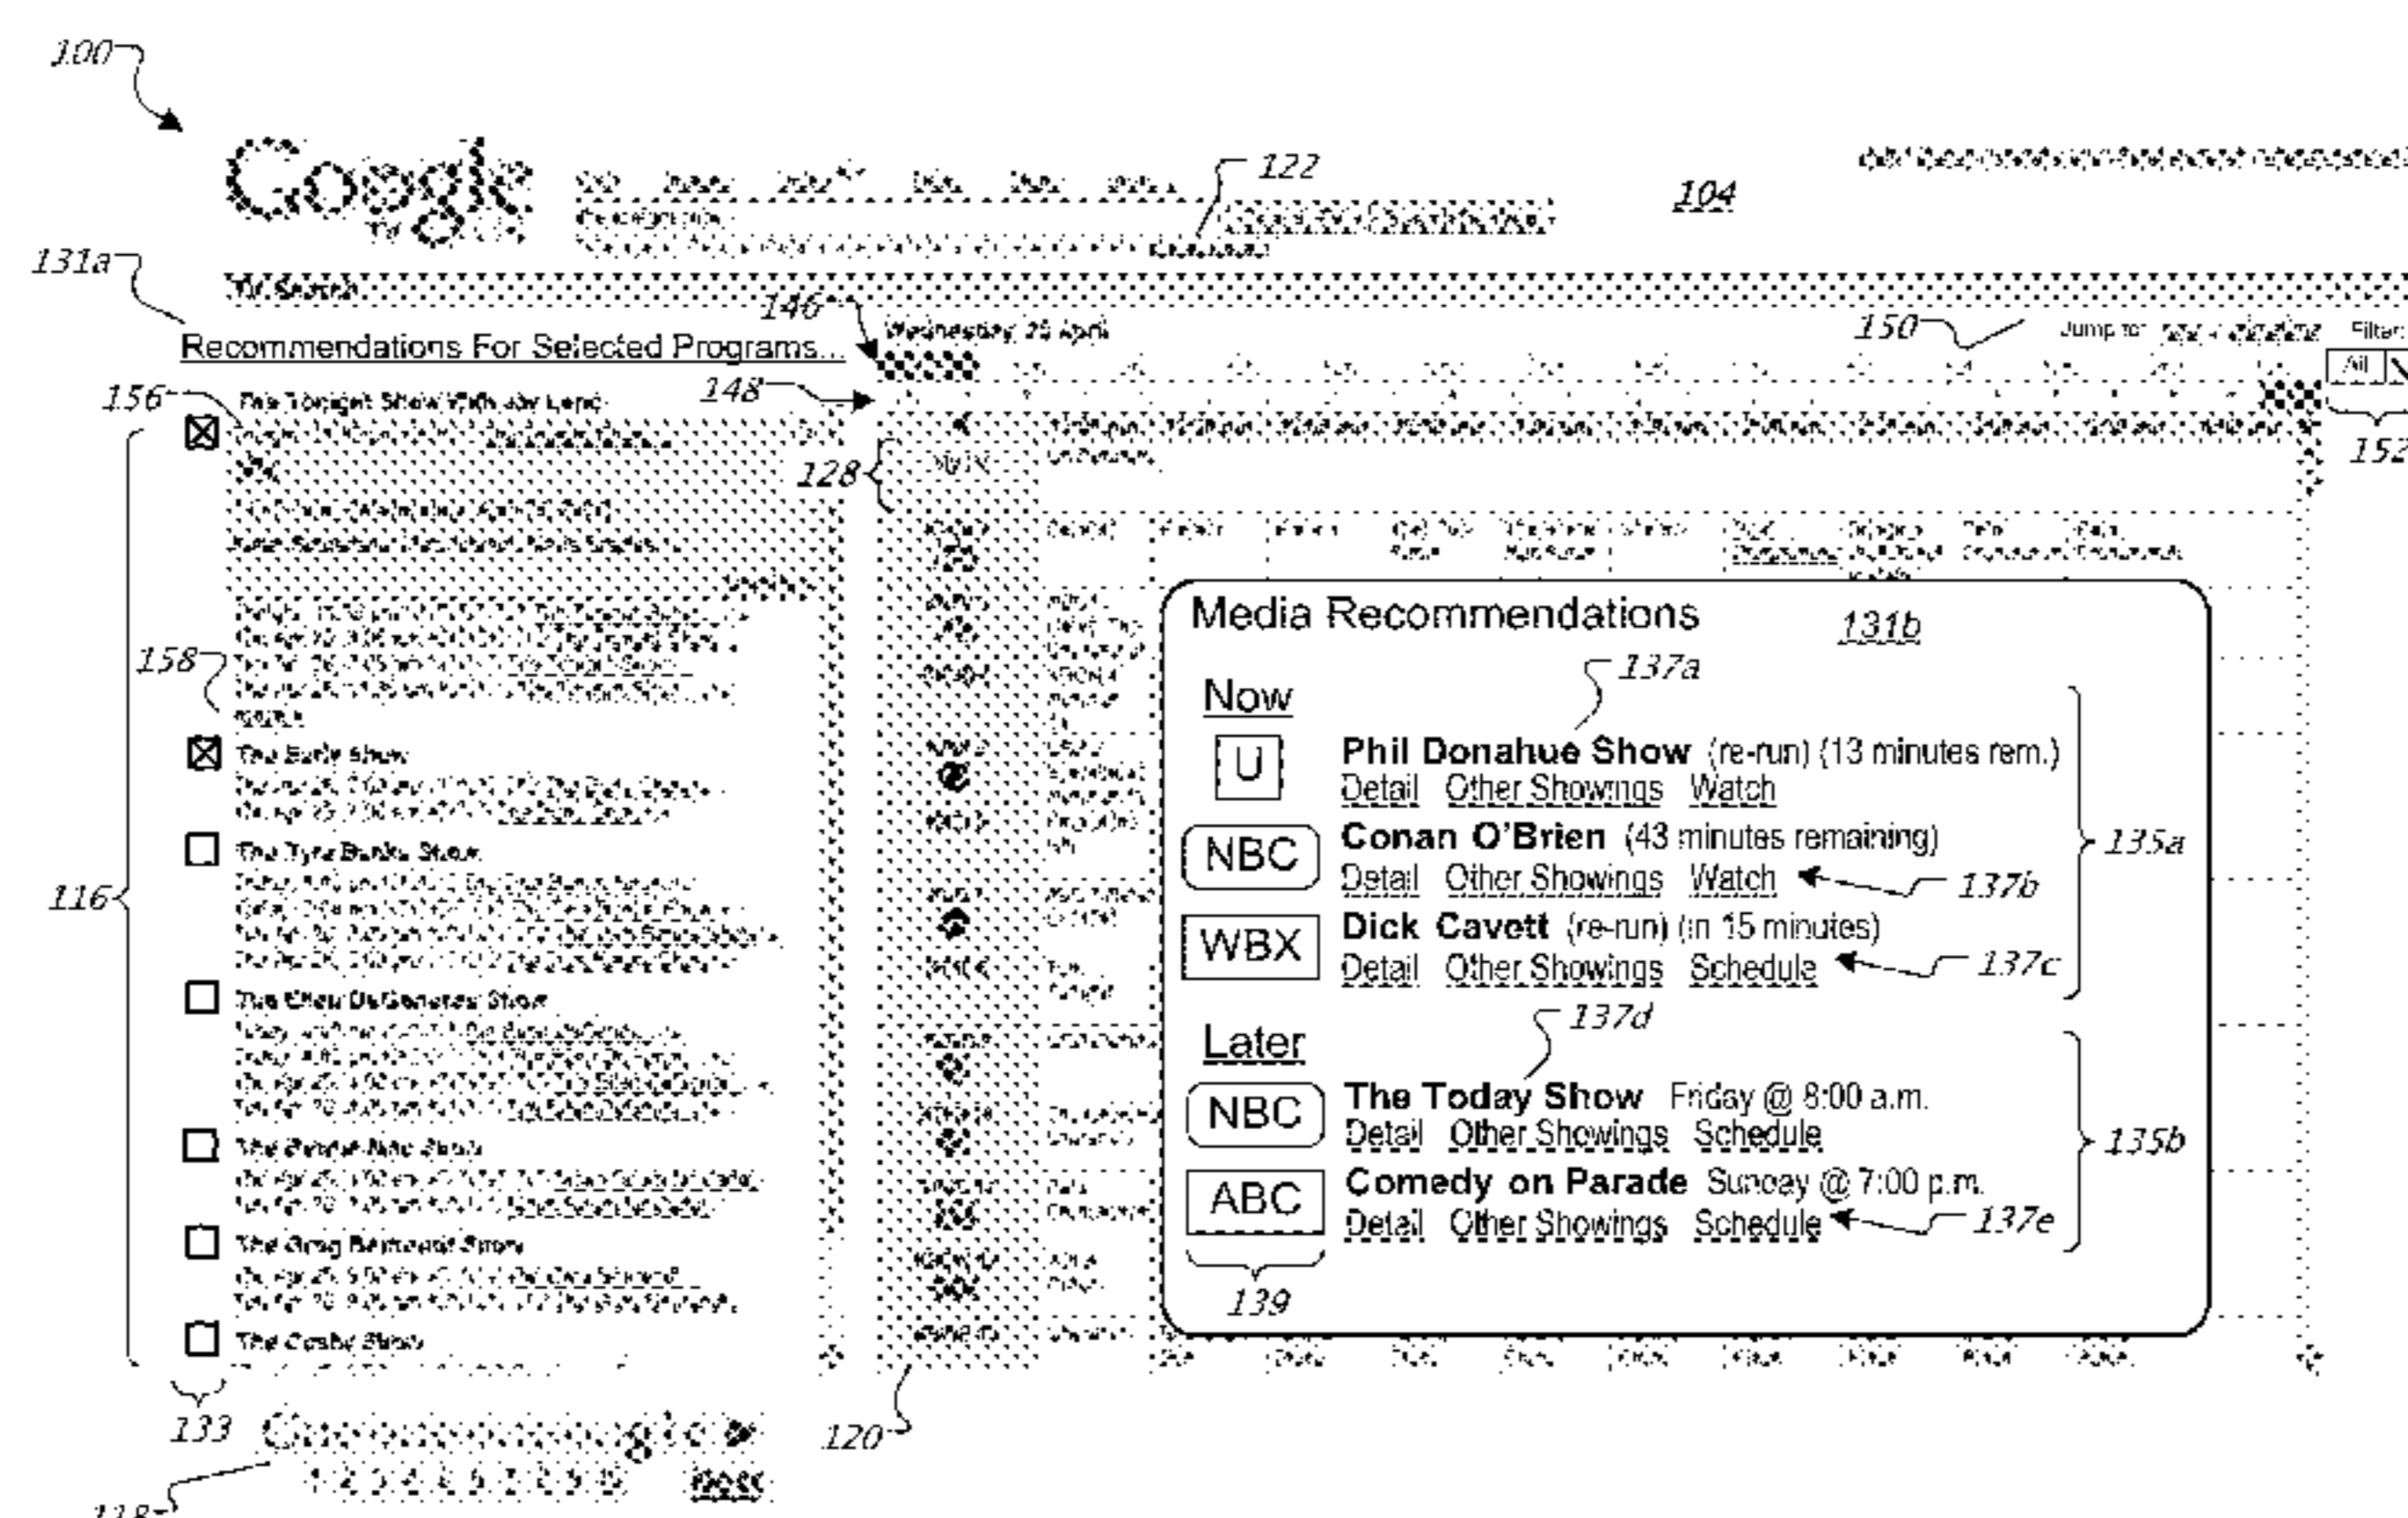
100

Google

122

104

131a

TV Search

146

Wednesday 25 April

150

Jump to: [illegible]

Filter:

All

Recommendations For Selected Programs...

148

156

The Tonight Show With Jay Leno

128

152

158

The Early Show

The Tyra Banks Show

116

The Ellen DeGeneres Show

The Greg Behrendt Show

The Cosby Show

Media Recommendations

131b

137a

Now

U

Phil Donahue Show (re-run) (13 minutes rem.)

Detail Other Showings Watch

NBC

Conan O'Brien (43 minutes remaining)

Detail Other Showings Watch

137b

135a

WBX

Dick Cavett (re-run) (in 15 minutes)

Detail Other Showings Schedule

137c

137d

Later

NBC

The Today Show Friday @ 8:00 a.m.

Detail Other Showings Schedule

135b

ABC

Comedy on Parade Sunday @ 7:00 p.m.

Detail Other Showings Schedule

137e

139

133

120

1 2 3 4 5 6 7 8 9 10 Next

118